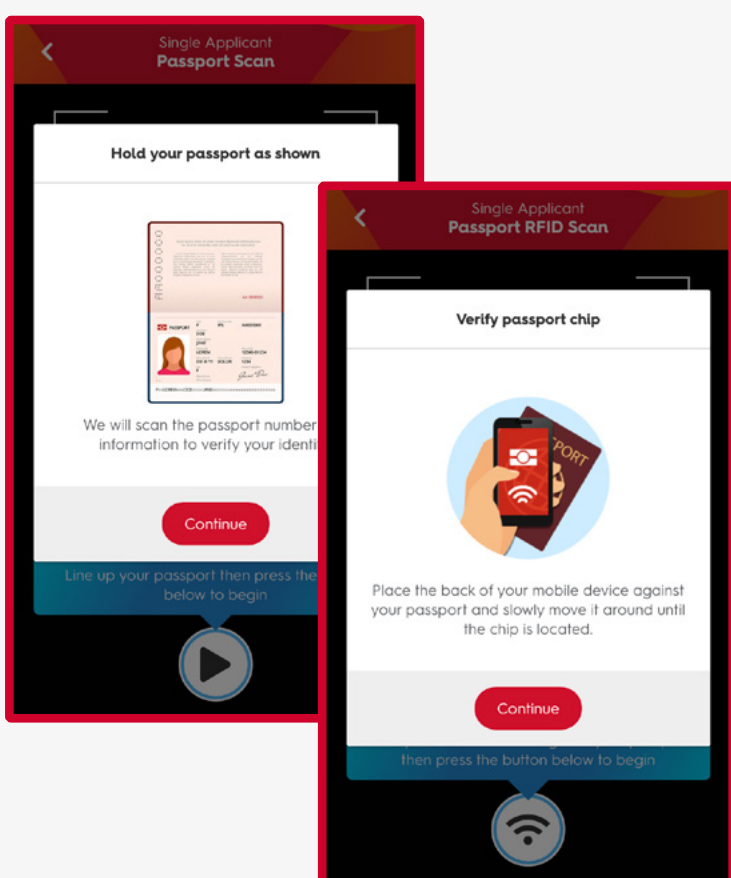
Single Applicant
Passport Scan

Hold your passport as shown

PASSPORT

We will scan the passport number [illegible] information to verify your identi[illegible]

Continue

Line up your passport then press the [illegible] below to begin

Single Applicant
Passport RFID Scan

Verify passport chip

PORT

Place the back of your mobile device against your passport and slowly move it around until the chip is located.

Continue

then press the button below to begin